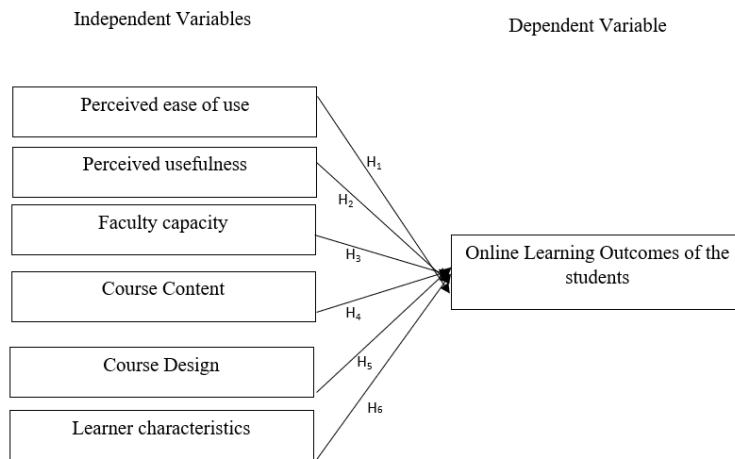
Independent Variables

Dependent Variable

Perceived ease of use

Perceived usefulness

Faculty capacity

Course Content

Course Design

Learner characteristics

$H_1$

$H_2$

$H_3$

$H_4$

$H_5$

$H_6$

Online Learning Outcomes of the students